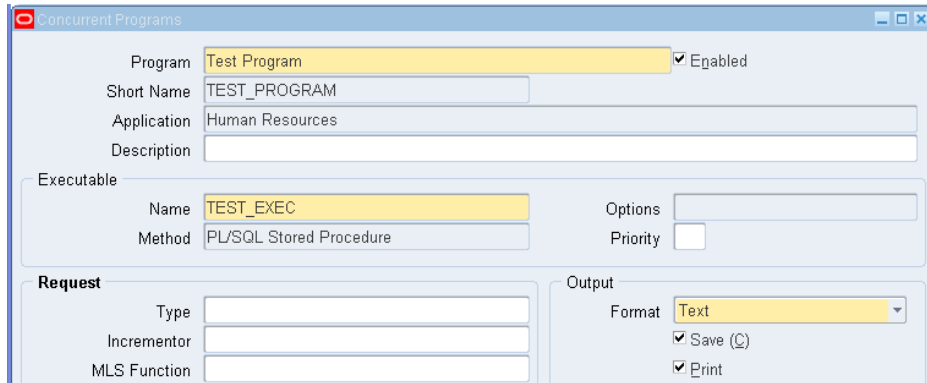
Concurrent Programs

Program Test Program
Enabled
Short Name TEST_PROGRAM
Application Human Resources
Description

Executable
Name TEST_EXEC
Options
Method PL/SQL Stored Procedure
Priority

Request
Type
Incrementor
MLS Function

Output
Format Text
Save (C)
Print